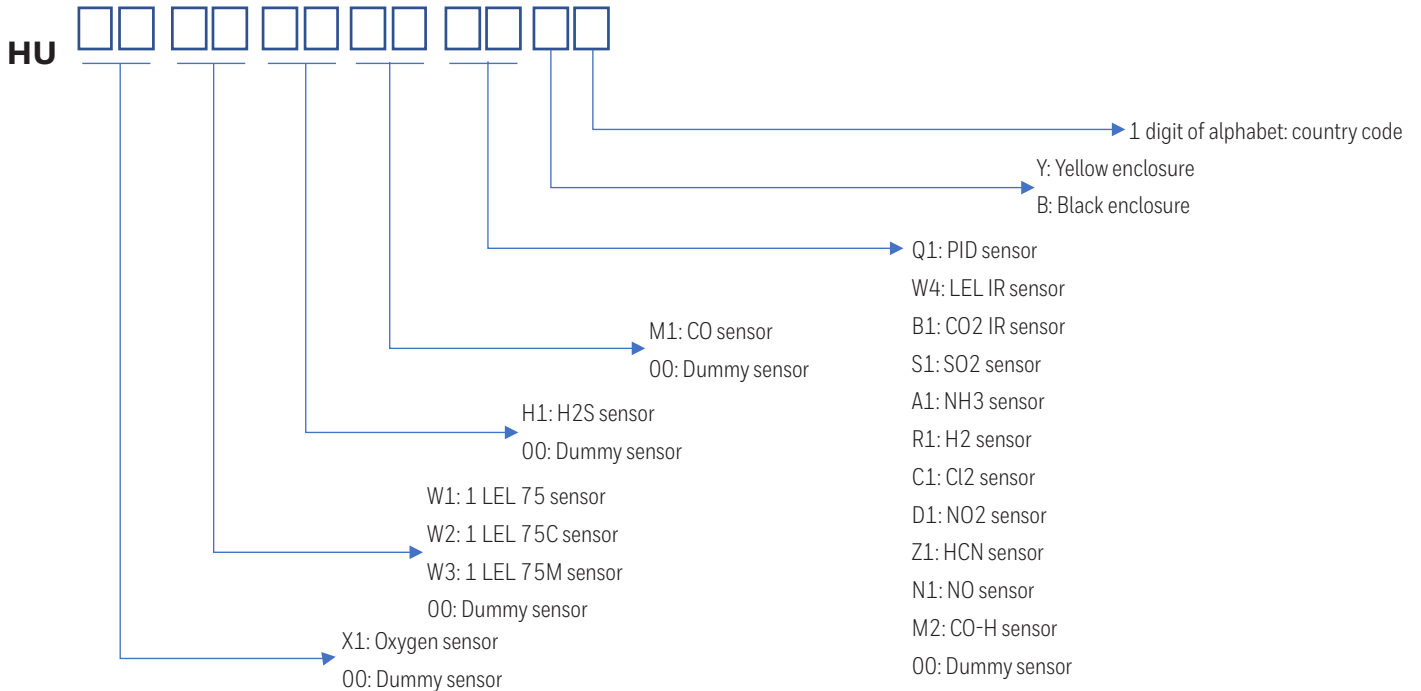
HU □□ □□ □□ □□ □□ □ □

1 digit of alphabet: country code

Y: Yellow enclosure
B: Black enclosure

Q1: PID sensor
W4: LEL IR sensor
B1: CO2 IR sensor
S1: SO2 sensor
A1: NH3 sensor
R1: H2 sensor
C1: Cl2 sensor
D1: NO2 sensor
Z1: HCN sensor
N1: NO sensor
M2: CO-H sensor
00: Dummy sensor

M1: CO sensor
00: Dummy sensor

H1: H2S sensor
00: Dummy sensor

W1: 1 LEL 75 sensor
W2: 1 LEL 75C sensor
W3: 1 LEL 75M sensor
00: Dummy sensor

X1: Oxygen sensor
00: Dummy sensor